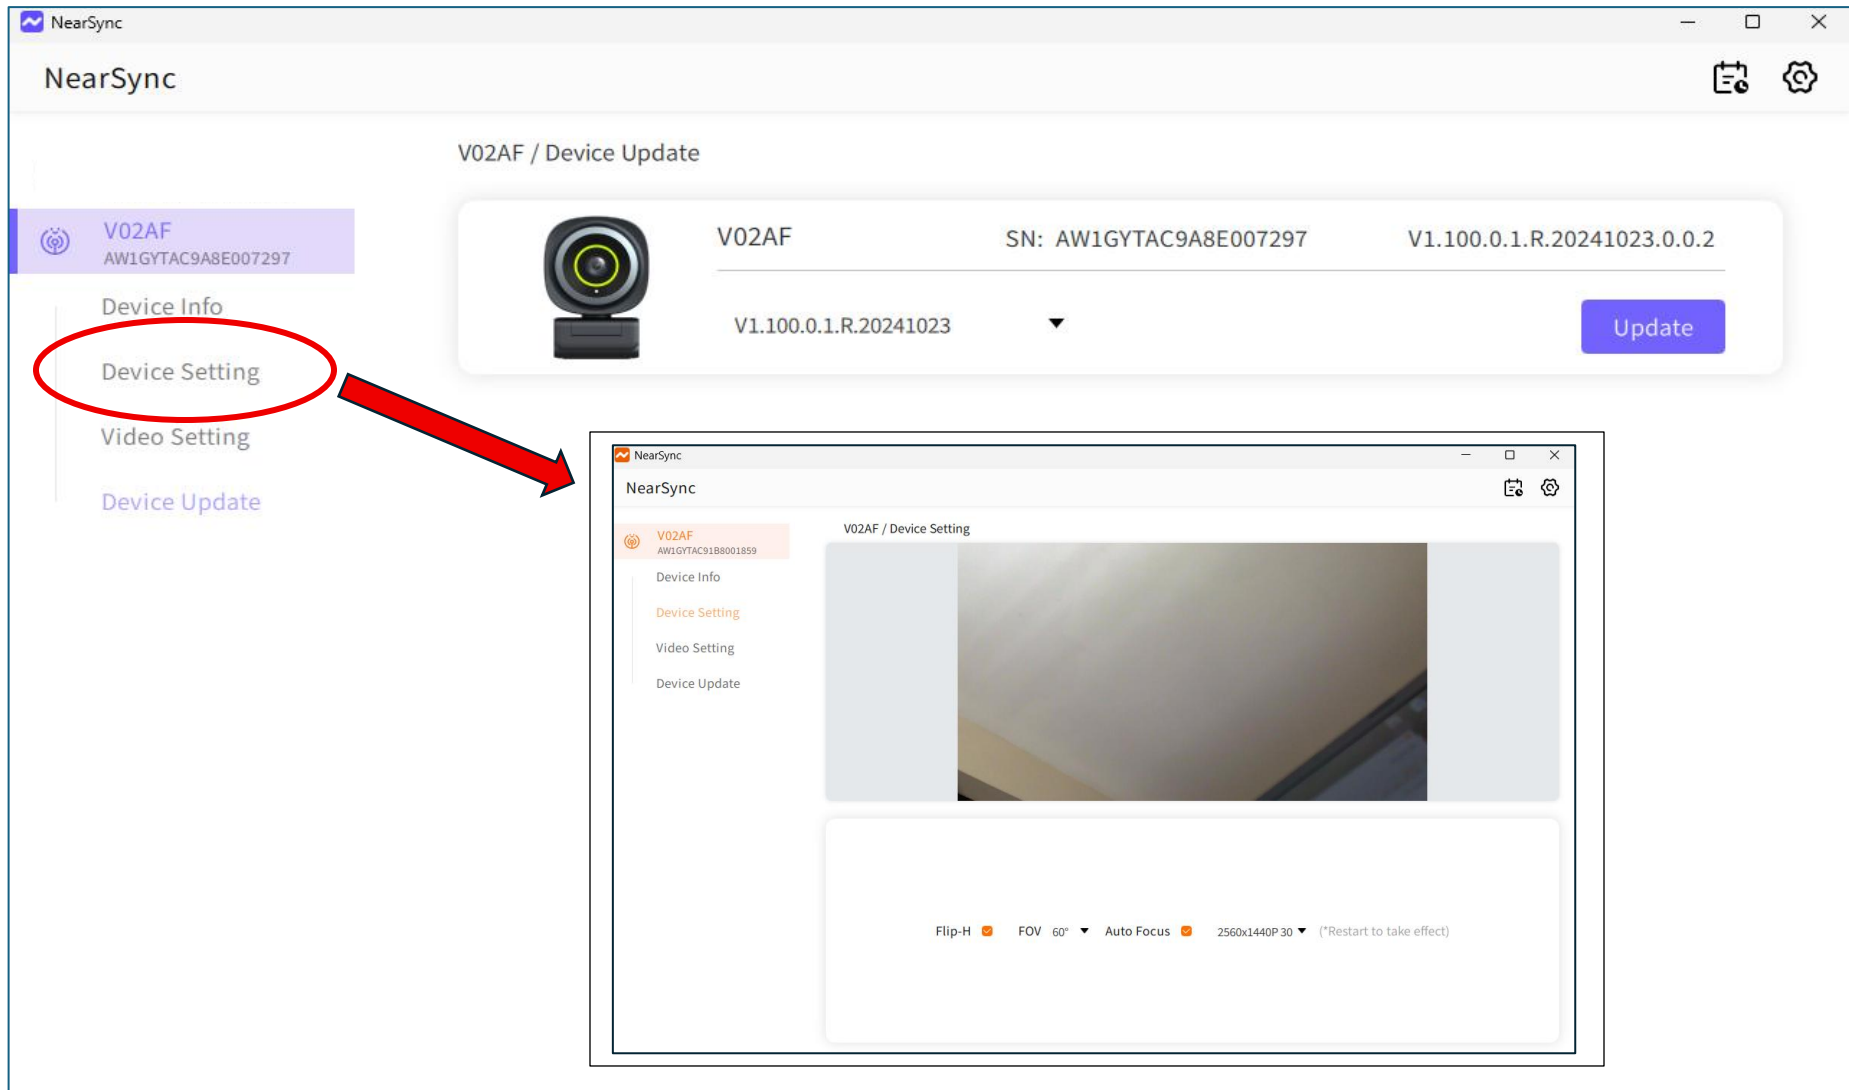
NearSync

NearSync

V02AF / Device Update

V02AF
AW1GYTAC9A8E007297

Device Info

Device Setting

Video Setting

Device Update

V02AF

SN: AW1GYTAC9A8E007297

V1.100.0.1.R.20241023.0.0.2

V1.100.0.1.R.20241023

Update

NearSync

NearSync

V02AF
AW1GYTAC91B8001859

Device Info

Device Setting

Video Setting

Device Update

V02AF / Device Setting

Flip-H FOV 60° Auto Focus 2560x1440P 30 (*Restart to take effect)